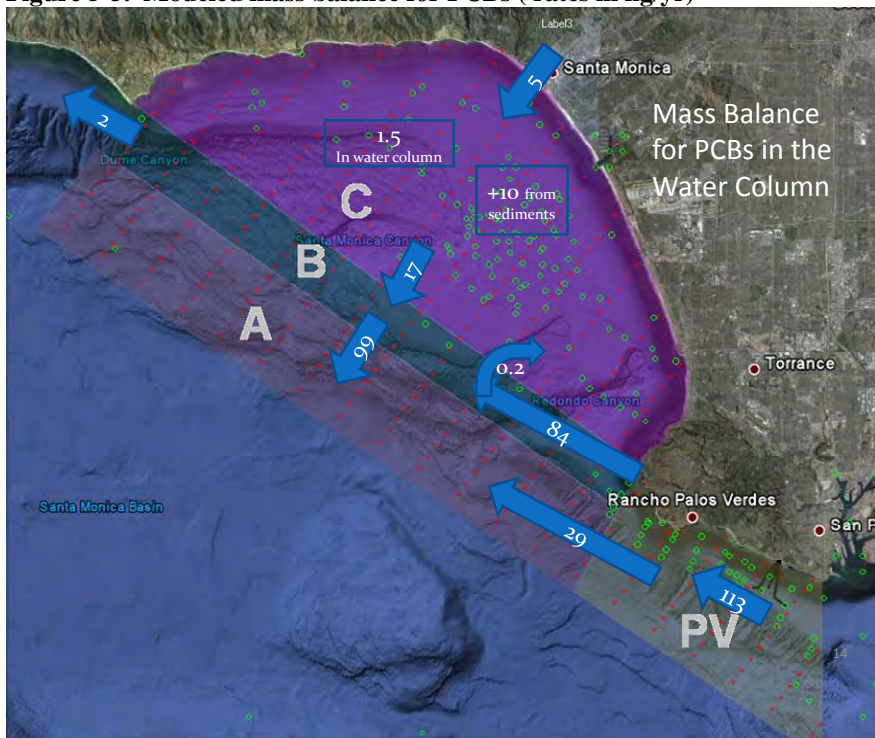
Figure 5-5. Modeled mass balance for PCBs (rates in kg/yr)

Label3

Santa Monica

5

2

Dume Canyon

1.5
In water column

Mass Balance for PCBs in the Water Column

C

+10 from sediments

Santa Monica Canyon

B

17

A

99

0.2

Torrance

Redondo Canyon

84

Rancho Palos Verdes

Santa Monica Basin

San P

29

113

PV

14